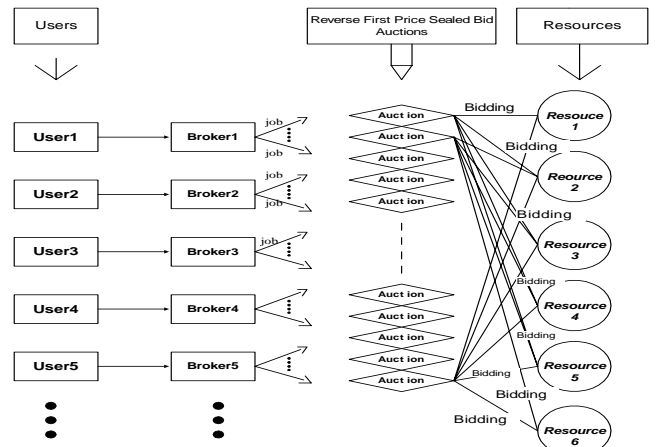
Users

Reverse First Price Sealed Bid Auctions

Resources

User1

Broker1

job

job

User2

Broker2

job

job

User3

Broker3

job

User4

Broker4

User5

Broker5

Auct ion

Auct ion

Auct ion

Auct ion

Auct ion

Auct ion

Auct ion

Auct ion

Auct ion

Auct ion

Bidding

Bidding

Bidding

Bidding

Bidding

Bidding

Bidding

Bidding

Resouce 1

Reouce 2

Resource 3

Resource 4

Resouce 5

Resouce 6